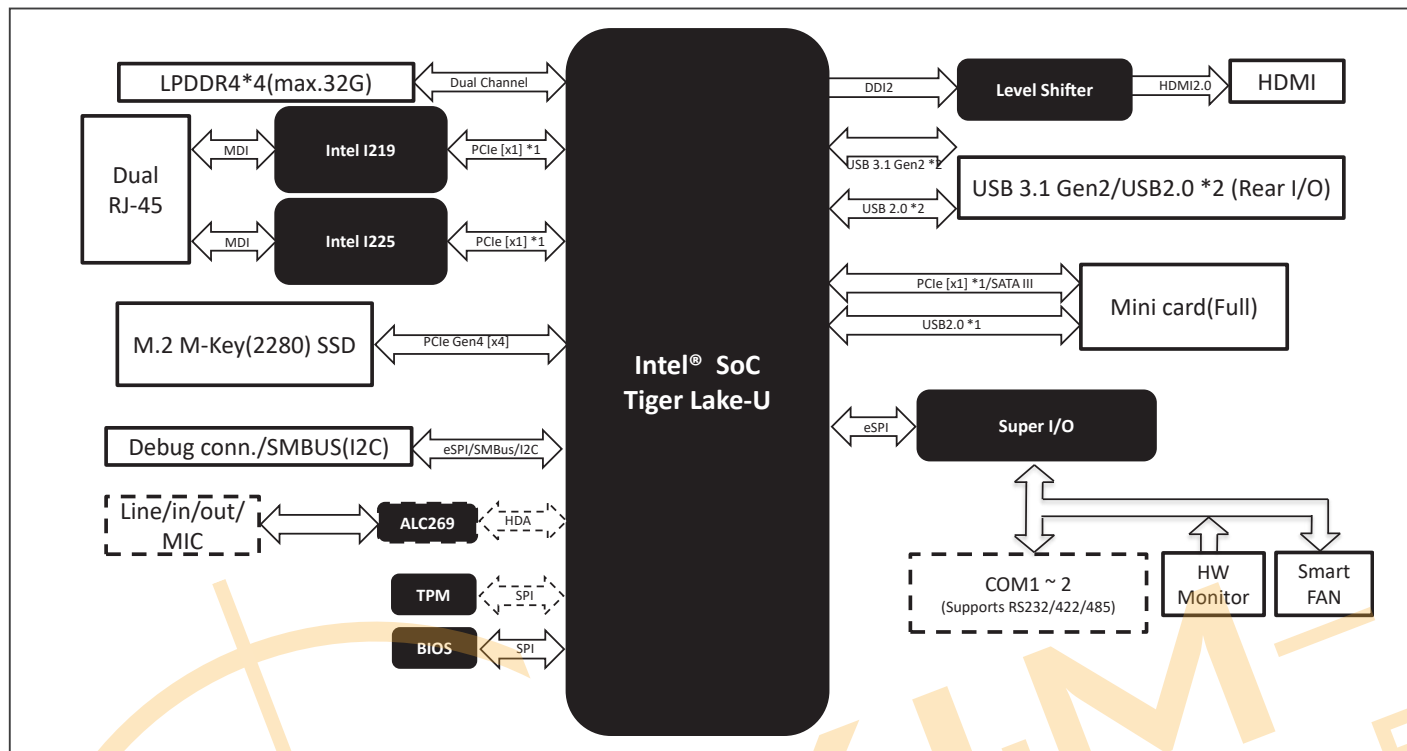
LPDDR4*4(max.32G)
Dual Channel
Dual
RJ-45
MDI
Intel I219
PCIe [x1] *1
MDI
Intel I225
PCIe [x1] *1
M.2 M-Key(2280) SSD
PCIe Gen4 [x4]
Debug conn./SMBUS(I2C)
eSPI/SMBus/I2C
Line/in/out/
MIC
ALC269
HDA
TPM
SPI
BIOS
SPI
Intel® SoC
Tiger Lake-U
DDI2
Level Shifter
HDMI2.0
HDMI
USB 3.1 Gen2 *2
USB 3.1 Gen2/USB2.0 *2 (Rear I/O)
USB 2.0 *2
PCIe [x1] *1/SATA III
Mini card(Full)
USB2.0 *1
eSPI
Super I/O
COM1 ~ 2
(Supports RS232/422/485)
HW
Monitor
Smart
FAN